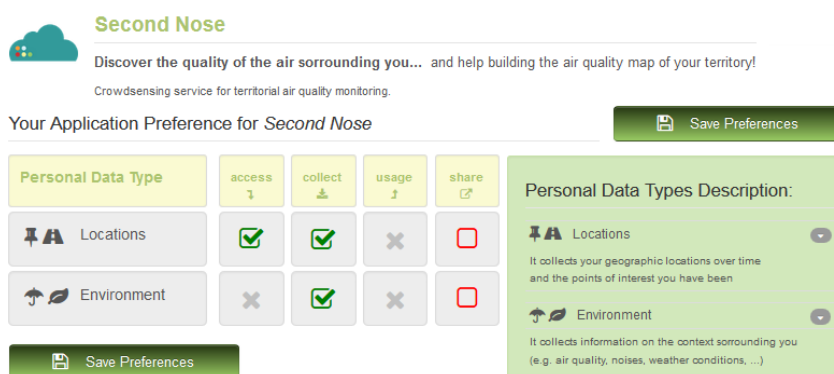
Second Nose

Discover the quality of the air sorrounding you... and help building the air quality map of your territory!

Crowdsensing service for territorial air quality monitoring.

Your Application Preference for *Second Nose*

Save Preferences

| Personal Data Type | access | collect | usage | share |
|---|---|---|---|---|
| Locations | ☑ | ☑ | ✖ | ☐ |
| Environment | ✖ | ☑ | ✖ | ☐ |

Save Preferences

Personal Data Types Description:

Locations

It collects your geographic locations over time and the points of interest you have been

Environment

It collects information on the context sorrounding you (e.g. air quality, noises, weather conditions, ...)